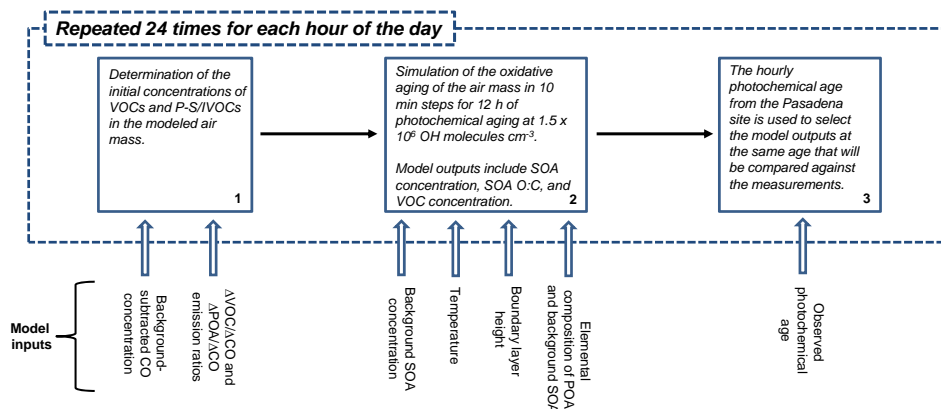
Repeated 24 times for each hour of the day

Determination of the initial concentrations of VOCs and P-S/IVOCs in the modeled air mass.

1

Simulation of the oxidative aging of the air mass in 10 min steps for 12 h of photochemical aging at 1.5 x $10^6$ OH molecules $cm^{-3}$.

Model outputs include SOA concentration, SOA O:C, and VOC concentration.

2

The hourly photochemical age from the Pasadena site is used to select the model outputs at the same age that will be compared against the measurements.

3

Model inputs

Background-subtracted CO concentration

ΔVOC/ΔCO and ΔPOA/ΔCO emission ratios

Background SOA concentration

Temperature

Boundary layer height

Elemental composition of POA and background SOA

Observed photochemical age